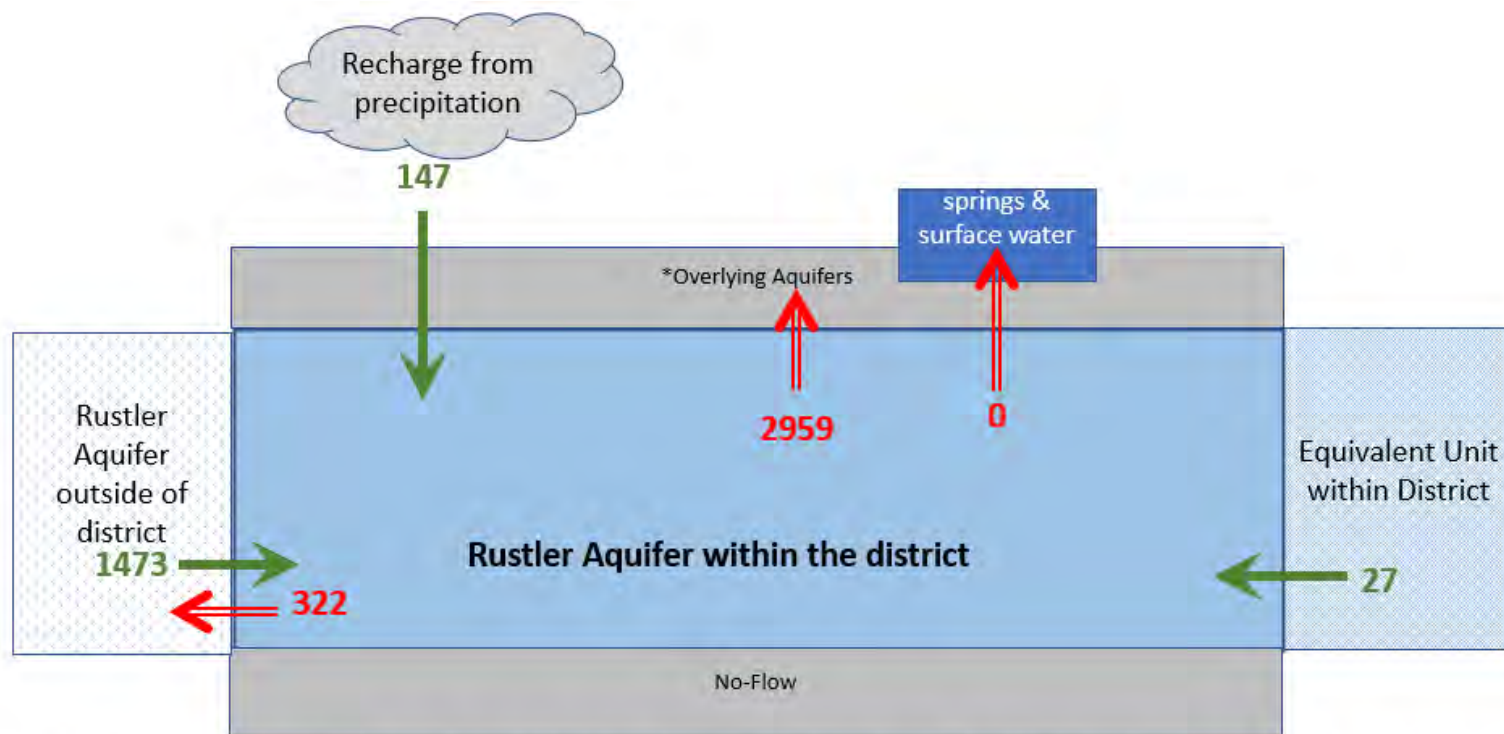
Recharge from precipitation

147

springs & surface water

*Overlying Aquifers

2959

0

Rustler Aquifer outside of district

1473

322

Rustler Aquifer within the district

Equivalent Unit within District

27

No-Flow